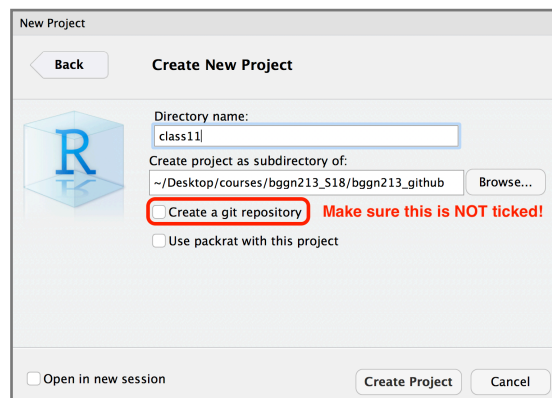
New Project

Back

Create New Project

R

Directory name:

class11

Create project as subdirectory of:

~/Desktop/courses/bggn213_S18/bggn213_github

Browse...

Create a git repository

Make sure this is NOT ticked!

Use packrat with this project

Open in new session

Create Project

Cancel